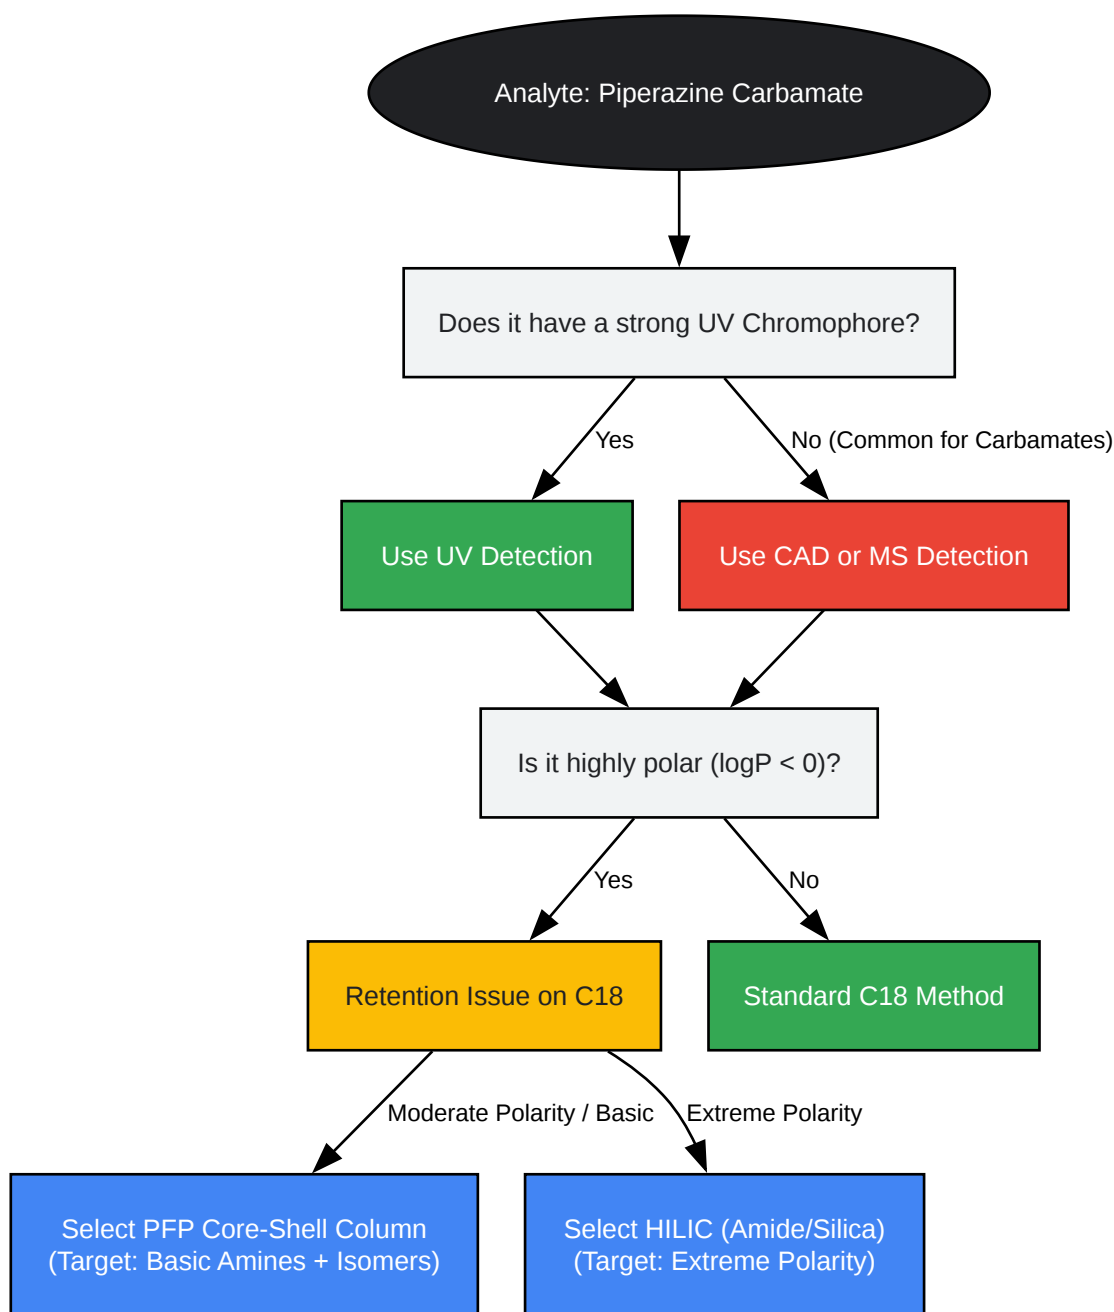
Analyte: Piperazine Carbamate

Does it have a strong UV Chromophore?

Yes

No (Common for Carbamates)

Use UV Detection

Use CAD or MS Detection

Is it highly polar (logP < 0)?

Yes

No

Retention Issue on C18

Standard C18 Method

Moderate Polarity / Basic

Extreme Polarity

Select PFP Core-Shell Column (Target: Basic Amines + Isomers)

Select HILIC (Amide/Silica) (Target: Extreme Polarity)